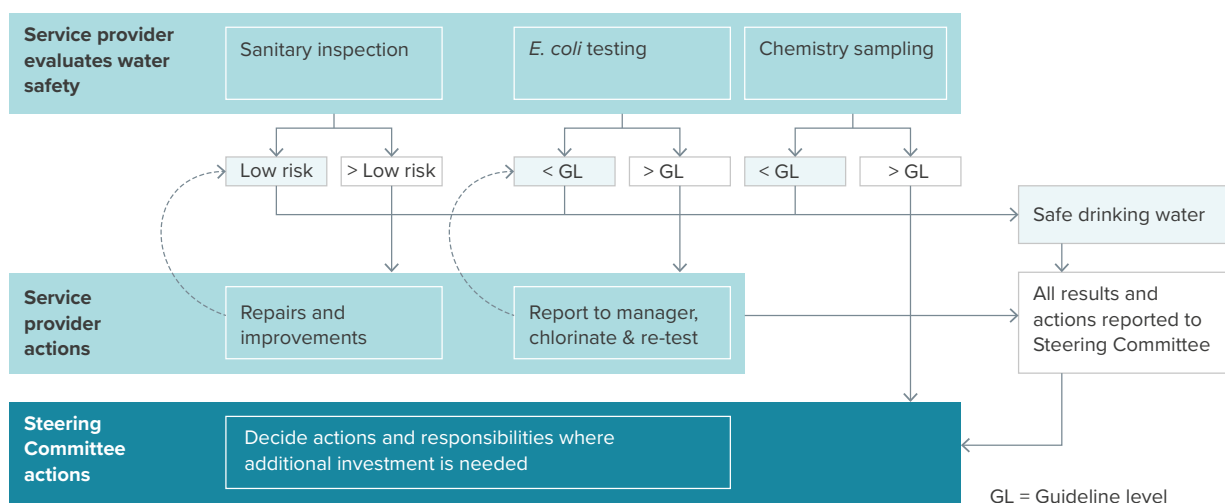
Service provider evaluates water safety

Sanitary inspection

E. coli testing

Chemistry sampling

Low risk

> Low risk

< GL

> GL

< GL

> GL

Safe drinking water

Service provider actions

Repairs and improvements

Report to manager, chlorinate & re-test

All results and actions reported to Steering Committee

Steering Committee actions

Decide actions and responsibilities where additional investment is needed

GL = Guideline level